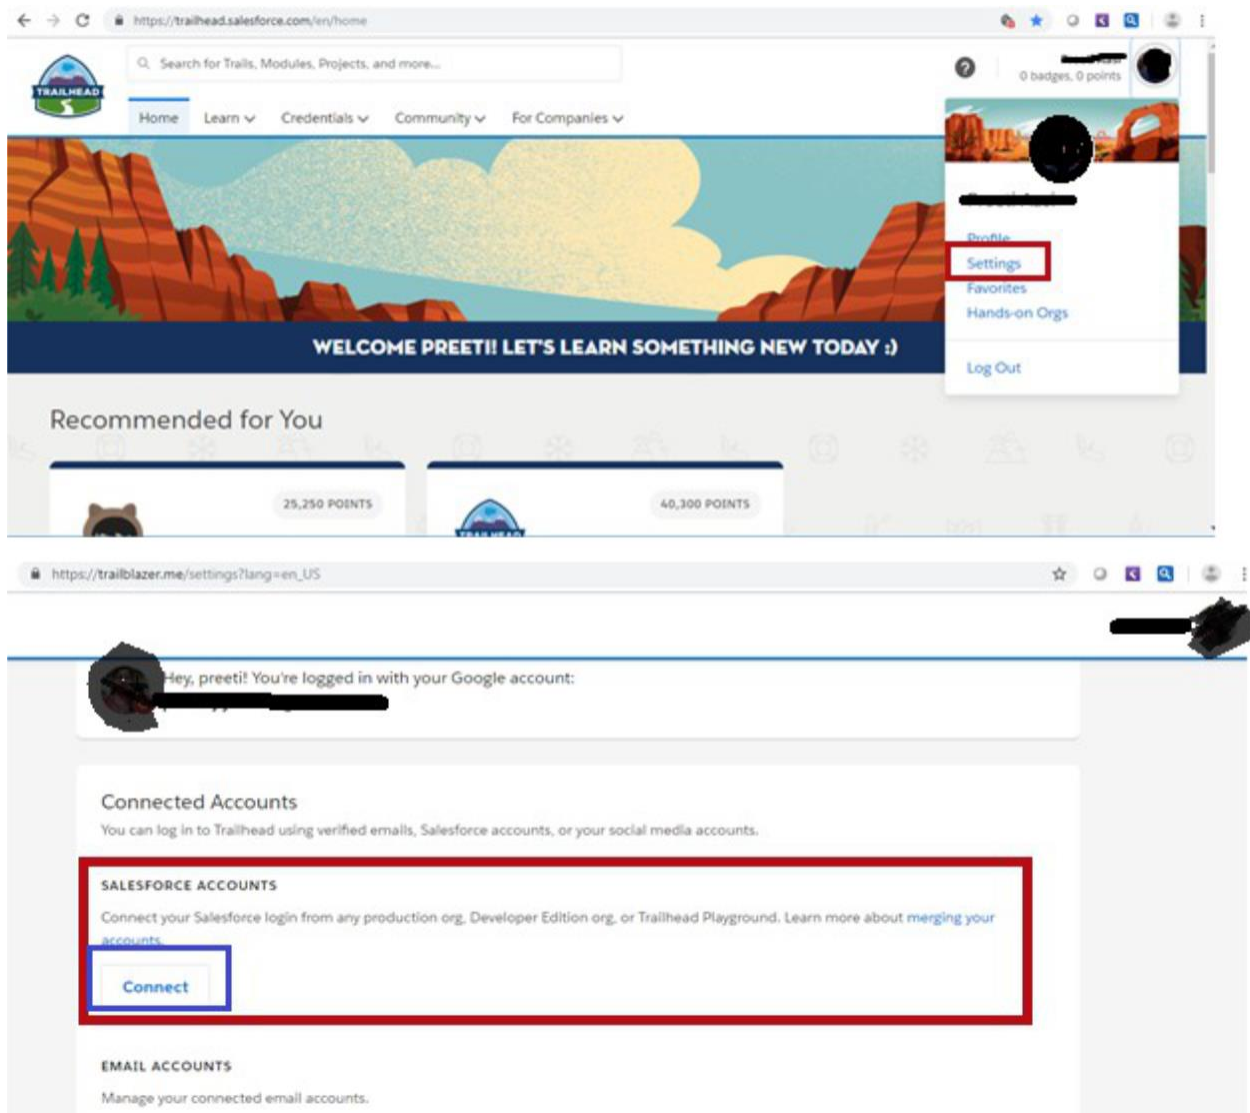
https://trailhead.salesforce.com/en/home

TRAILHEAD

Search for Trails, Modules, Projects, and more...

0 badges, 0 points

Home Learn Credentials Community For Companies

Profile
Settings
Favorites
Hands-on Orgs

Log Out

WELCOME PREETI! LET'S LEARN SOMETHING NEW TODAY :)

Recommended for You

25,250 POINTS

40,300 POINTS

https://trailblazer.me/settings?lang=en_US

Hey, preeti! You're logged in with your Google account:

Connected Accounts

You can log in to Trailhead using verified emails, Salesforce accounts, or your social media accounts.

SALESFORCE ACCOUNTS

Connect your Salesforce login from any production org, Developer Edition org, or Trailhead Playground. Learn more about merging your accounts.

Connect

EMAIL ACCOUNTS

Manage your connected email accounts.